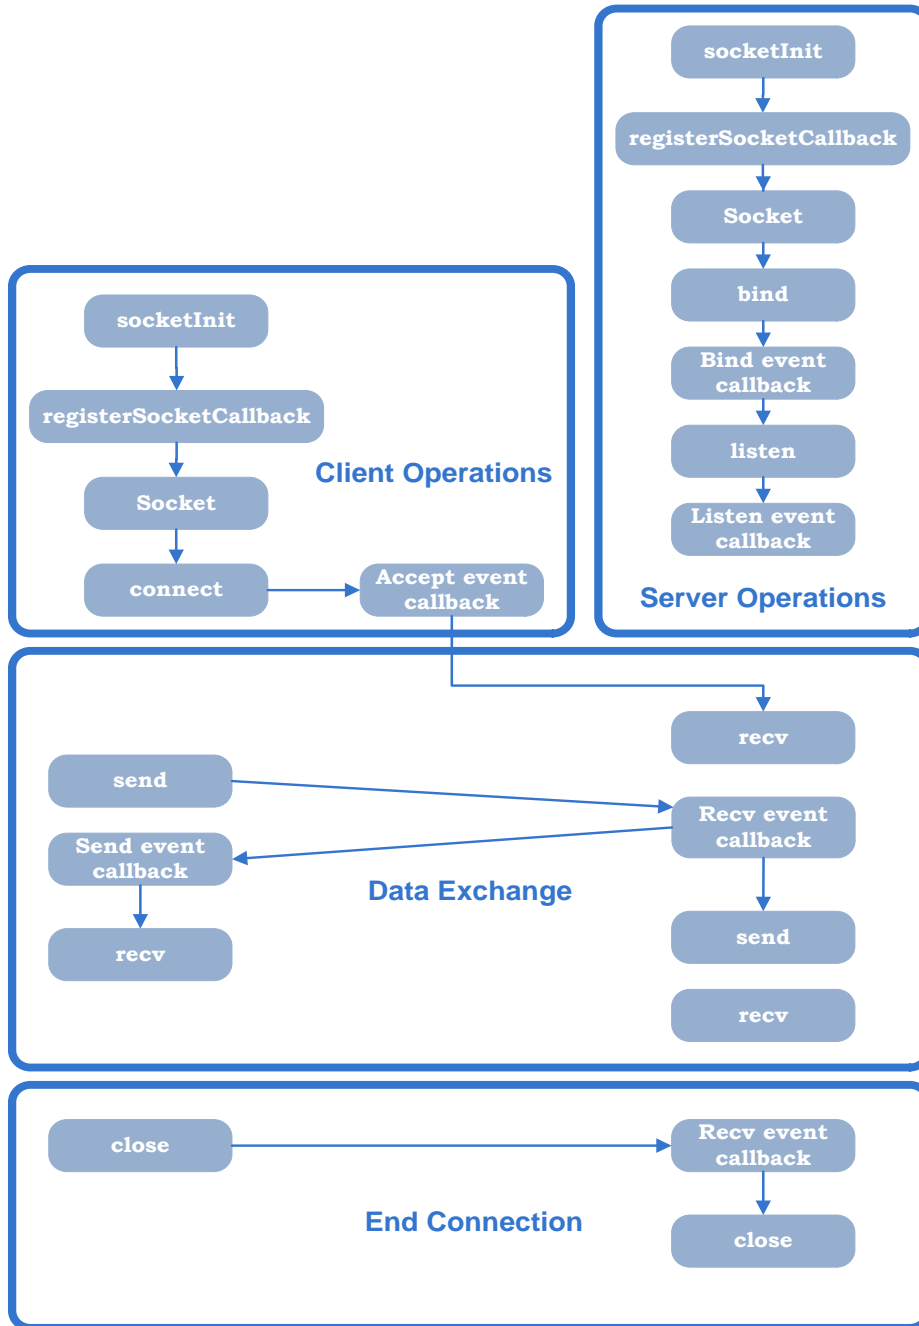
socketInit

registerSocketCallback

Socket

bind

Bind event callback

listen

Listen event callback

Server Operations

socketInit

registerSocketCallback

Socket

connect

Accept event callback

Client Operations

recv

send

Recv event callback

Send event callback

Data Exchange

recv

send

recv

close

Recv event callback

End Connection

close